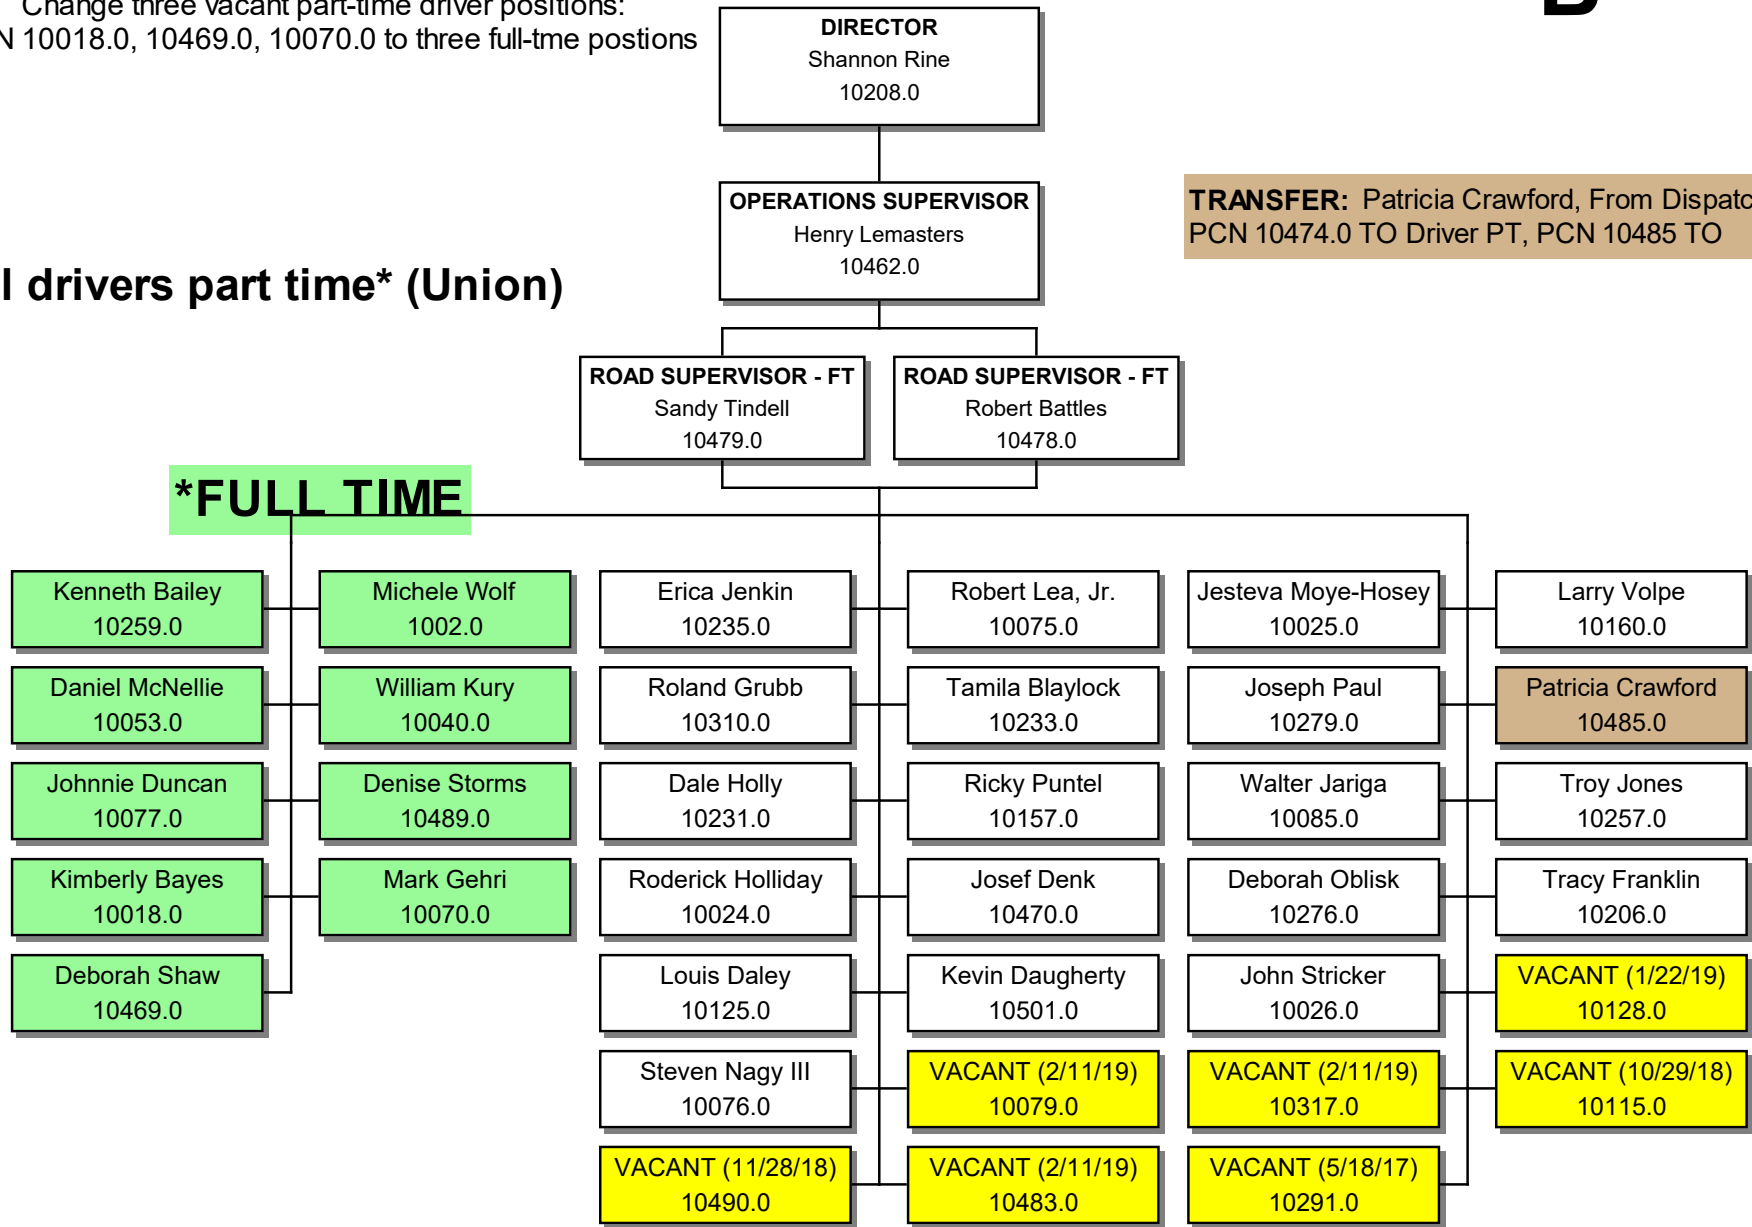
Change three vacant part-time driver positions:
N 10018.0, 10469.0, 10070.0 to three full-tme postions

DIRECTOR
Shannon Rine
10208.0

OPERATIONS SUPERVISOR
Henry Lemasters
10462.0

TRANSFER: Patricia Crawford, From Dispatc
PCN 10474.0 TO Driver PT, PCN 10485 TO

l drivers part time* (Union)

ROAD SUPERVISOR - FT
Sandy Tindell
10479.0

ROAD SUPERVISOR - FT
Robert Battles
10478.0

*FULL TIME

Kenneth Bailey
10259.0

Michele Wolf
1002.0

Erica Jenkin
10235.0

Robert Lea, Jr.
10075.0

Jesteva Moye-Hosey
10025.0

Larry Volpe
10160.0

Daniel McNellie
10053.0

William Kury
10040.0

Roland Grubb
10310.0

Tamila Blaylock
10233.0

Joseph Paul
10279.0

Patricia Crawford
10485.0

Johnnie Duncan
10077.0

Denise Storms
10489.0

Dale Holly
10231.0

Ricky Puntel
10157.0

Walter Jariga
10085.0

Troy Jones
10257.0

Kimberly Bayes
10018.0

Mark Gehri
10070.0

Roderick Holliday
10024.0

Josef Denk
10470.0

Deborah Oblisk
10276.0

Tracy Franklin
10206.0

Deborah Shaw
10469.0

Louis Daley
10125.0

Kevin Daugherty
10501.0

John Stricker
10026.0

VACANT (1/22/19)
10128.0

Steven Nagy III
10076.0

VACANT (2/11/19)
10079.0

VACANT (2/11/19)
10317.0

VACANT (10/29/18)
10115.0

VACANT (11/28/18)
10490.0

VACANT (2/11/19)
10483.0

VACANT (5/18/17)
10291.0